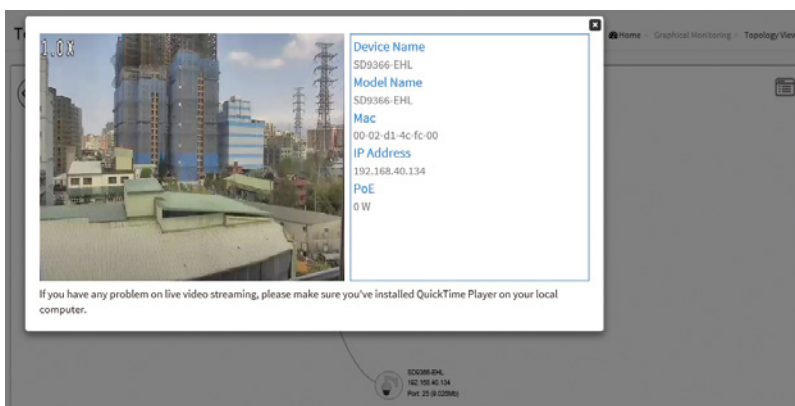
T

Home > Graphical Monitoring > Topology View

1.0X

Device Name
SD9366-EHL
Model Name
SD9366-EHL
Mac
00-02-d1-4c-fc-00
IP Address
192.168.40.134
PoE
0 W

If you have any problem on live video streaming, please make sure you've installed QuickTime Player on your local computer.

SD9366-EHL
192.168.40.134
Port: 25 (9.025Mb)